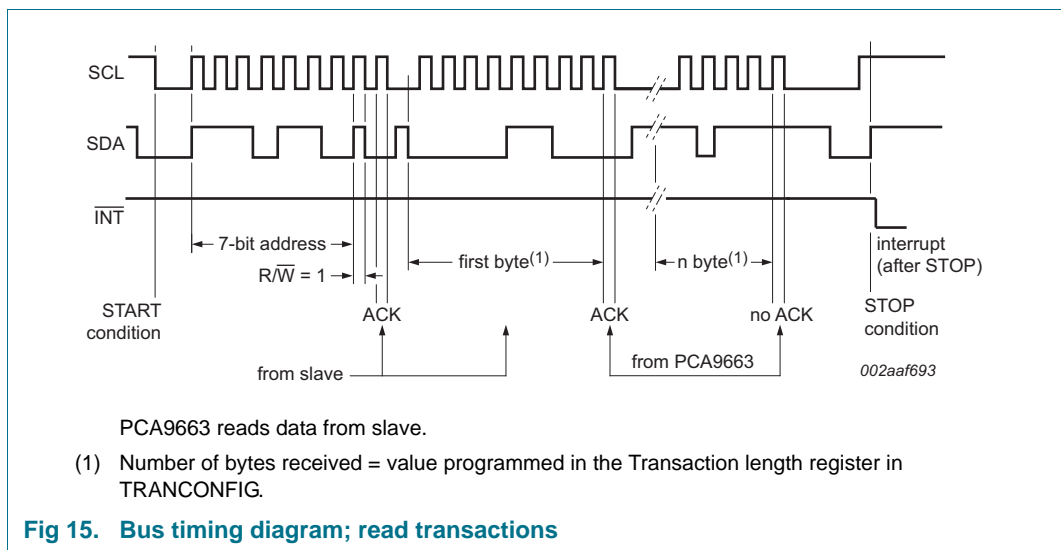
SCL

SDA

$\overline{INT}$

7-bit address

$R/\overline{W} = 1$

first byte$^{(1)}$

n byte$^{(1)}$

interrupt (after STOP)

START condition

ACK

ACK

no ACK

STOP condition

from slave

from PCA9663

002aaf693

PCA9663 reads data from slave.

(1) Number of bytes received = value programmed in the Transaction length register in TRANCONFIG.

Fig 15. Bus timing diagram; read transactions